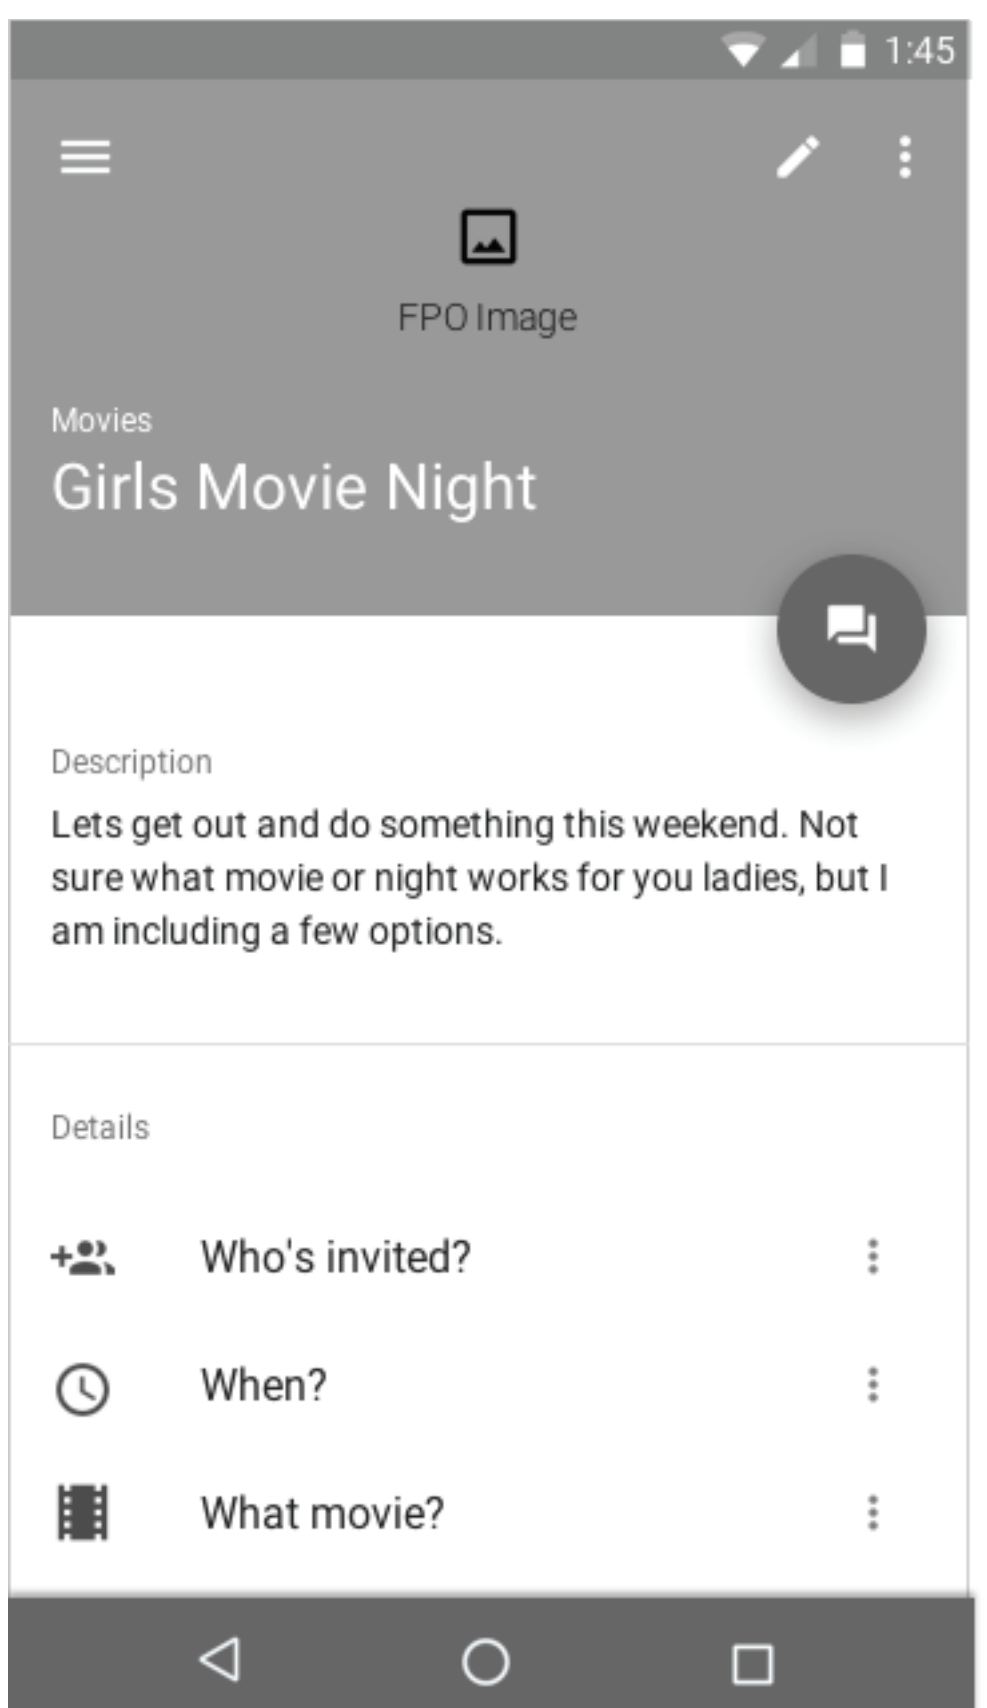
1:45

FPO Image

Movies

Girls Movie Night

Description

Lets get out and do something this weekend. Not sure what movie or night works for you ladies, but I am including a few options.

Details

Who's invited?

When?

What movie?